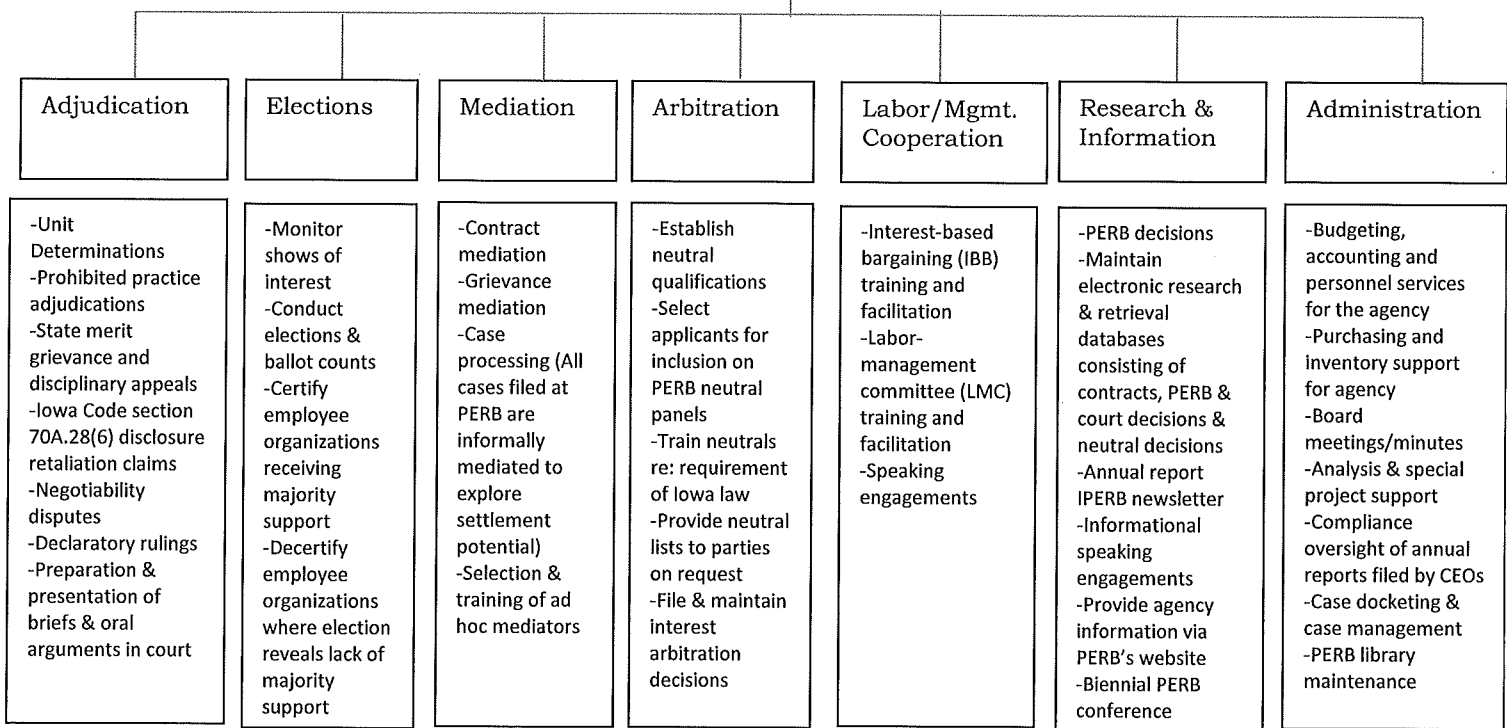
Adjudication

Elections

Mediation

Arbitration

Labor/Mgmt. Cooperation

Research & Information

Administration

-Unit Determinations
-Prohibited practice adjudications
-State merit grievance and disciplinary appeals
-Iowa Code section 70A.28(6) disclosure retaliation claims
-Negotiability disputes
-Declaratory rulings
-Preparation & presentation of briefs & oral arguments in court

-Monitor shows of interest
-Conduct elections & ballot counts
-Certify employee organizations receiving majority support
-Decertify employee organizations where election reveals lack of majority support

-Contract mediation
-Grievance mediation
-Case processing (All cases filed at PERB are informally mediated to explore settlement potential)
-Selection & training of ad hoc mediators

-Establish neutral qualifications
-Select applicants for inclusion on PERB neutral panels
-Train neutrals re: requirement of Iowa law
-Provide neutral lists to parties on request
-File & maintain interest arbitration decisions

-Interest-based bargaining (IBB) training and facilitation
-Labor-management committee (LMC) training and facilitation
-Speaking engagements

-PERB decisions
-Maintain electronic research & retrieval databases consisting of contracts, PERB & court decisions & neutral decisions
-Annual report IPERB newsletter
-Informational speaking engagements
-Provide agency information via PERB's website
-Biennial PERB conference

-Budgeting, accounting and personnel services for the agency
-Purchasing and inventory support for agency
-Board meetings/minutes
-Analysis & special project support
-Compliance oversight of annual reports filed by CEOs
-Case docketing & case management
-PERB library maintenance